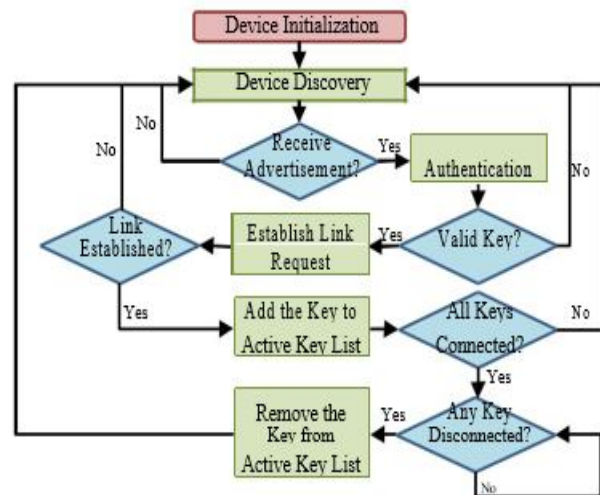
Device Initialization

Device Discovery

No

No

Receive Advertisement?

Yes

Authentication

No

Link Established?

Establish Link Request

Yes

Valid Key?

Yes

Add the Key to Active Key List

All Keys Connected?

No

Yes

Remove the Key from Active Key List

Yes

Any Key Disconnected?

No